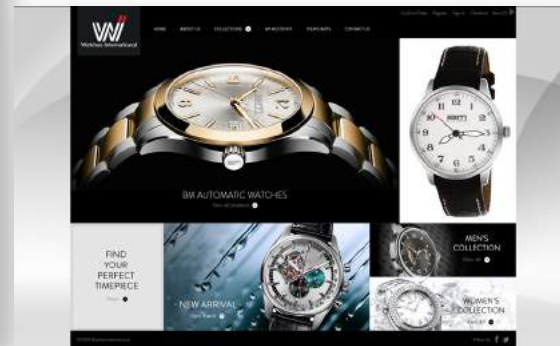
Watches International

HOME ABOUT US COLLECTIONS BP WATCHES DEALERS CONTACT US

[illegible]

BM AUTOMATIC WATCHES

View all products

FIND YOUR PERFECT TIMEPIECE

NEW ARRIVAL

MEN'S COLLECTION

WOMEN'S COLLECTION

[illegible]